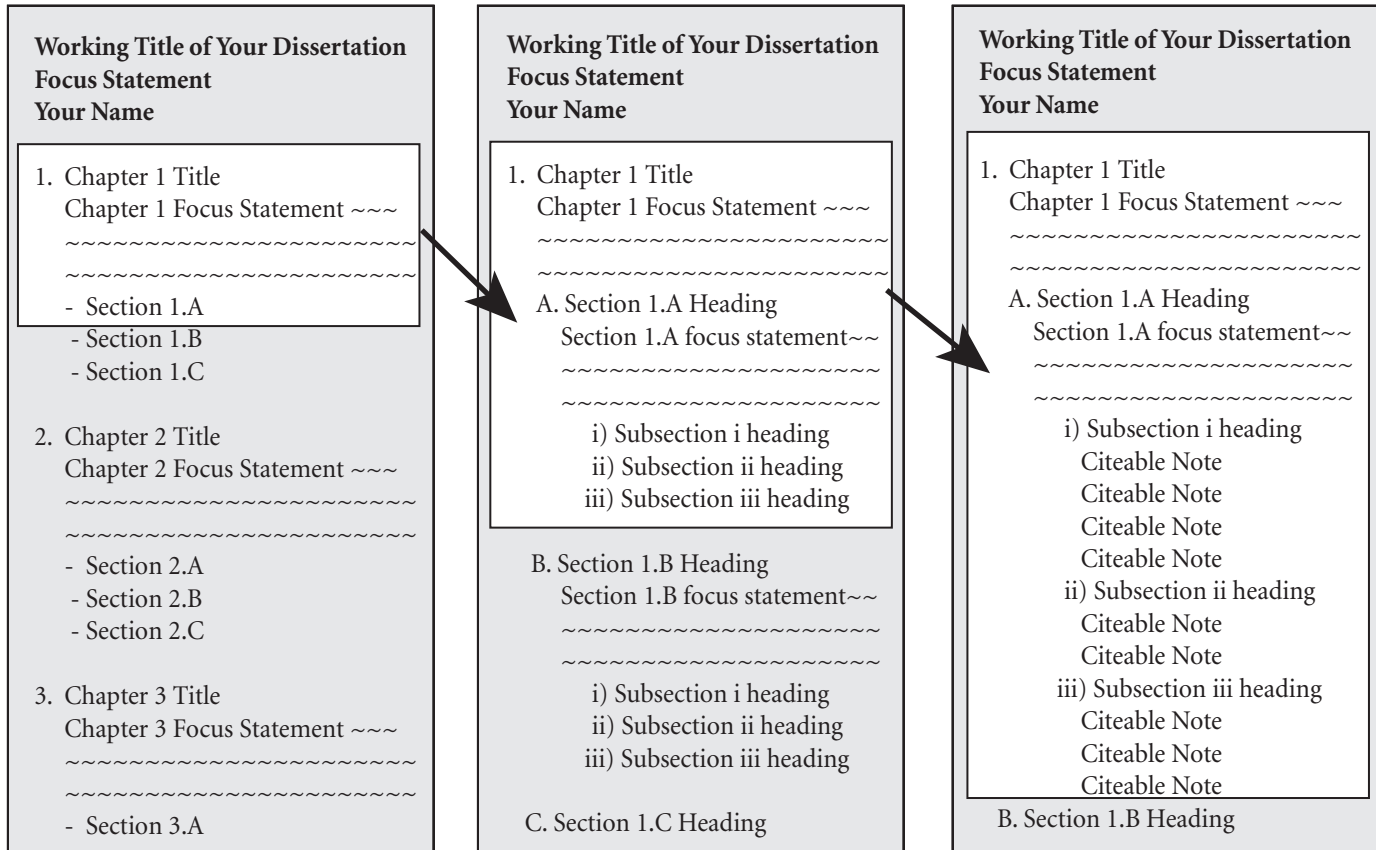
Working Title of Your Dissertation
Focus Statement
Your Name

1. Chapter 1 Title
Chapter 1 Focus Statement ~~~
~~~~~~~~~~~~~~~~~~~~~
~~~~~~~~~~~~~~~~~~~~~
- Section 1.A
- Section 1.B
- Section 1.C

2. Chapter 2 Title
Chapter 2 Focus Statement ~~~
~~~~~~~~~~~~~~~~~~~~~
~~~~~~~~~~~~~~~~~~~~~
- Section 2.A
- Section 2.B
- Section 2.C

3. Chapter 3 Title
Chapter 3 Focus Statement ~~~
~~~~~~~~~~~~~~~~~~~~~
~~~~~~~~~~~~~~~~~~~~~
- Section 3.A

Working Title of Your Dissertation
Focus Statement
Your Name

1. Chapter 1 Title
Chapter 1 Focus Statement ~~~
~~~~~~~~~~~~~~~~~~~~~
~~~~~~~~~~~~~~~~~~~~~
A. Section 1.A Heading
Section 1.A focus statement~~
~~~~~~~~~~~~~~~~~~~
~~~~~~~~~~~~~~~~~~~
i) Subsection i heading
ii) Subsection ii heading
iii) Subsection iii heading

B. Section 1.B Heading
Section 1.B focus statement~~
~~~~~~~~~~~~~~~~~~~
~~~~~~~~~~~~~~~~~~~
i) Subsection i heading
ii) Subsection ii heading
iii) Subsection iii heading

C. Section 1.C Heading

Working Title of Your Dissertation
Focus Statement
Your Name

1. Chapter 1 Title
Chapter 1 Focus Statement ~~~
~~~~~~~~~~~~~~~~~~~~~
~~~~~~~~~~~~~~~~~~~~~
A. Section 1.A Heading
Section 1.A focus statement~~
~~~~~~~~~~~~~~~~~~~
~~~~~~~~~~~~~~~~~~~
i) Subsection i heading
Citeable Note
Citeable Note
Citeable Note
Citeable Note
ii) Subsection ii heading
Citeable Note
Citeable Note
iii) Subsection iii heading
Citeable Note
Citeable Note
Citeable Note
B. Section 1.B Heading